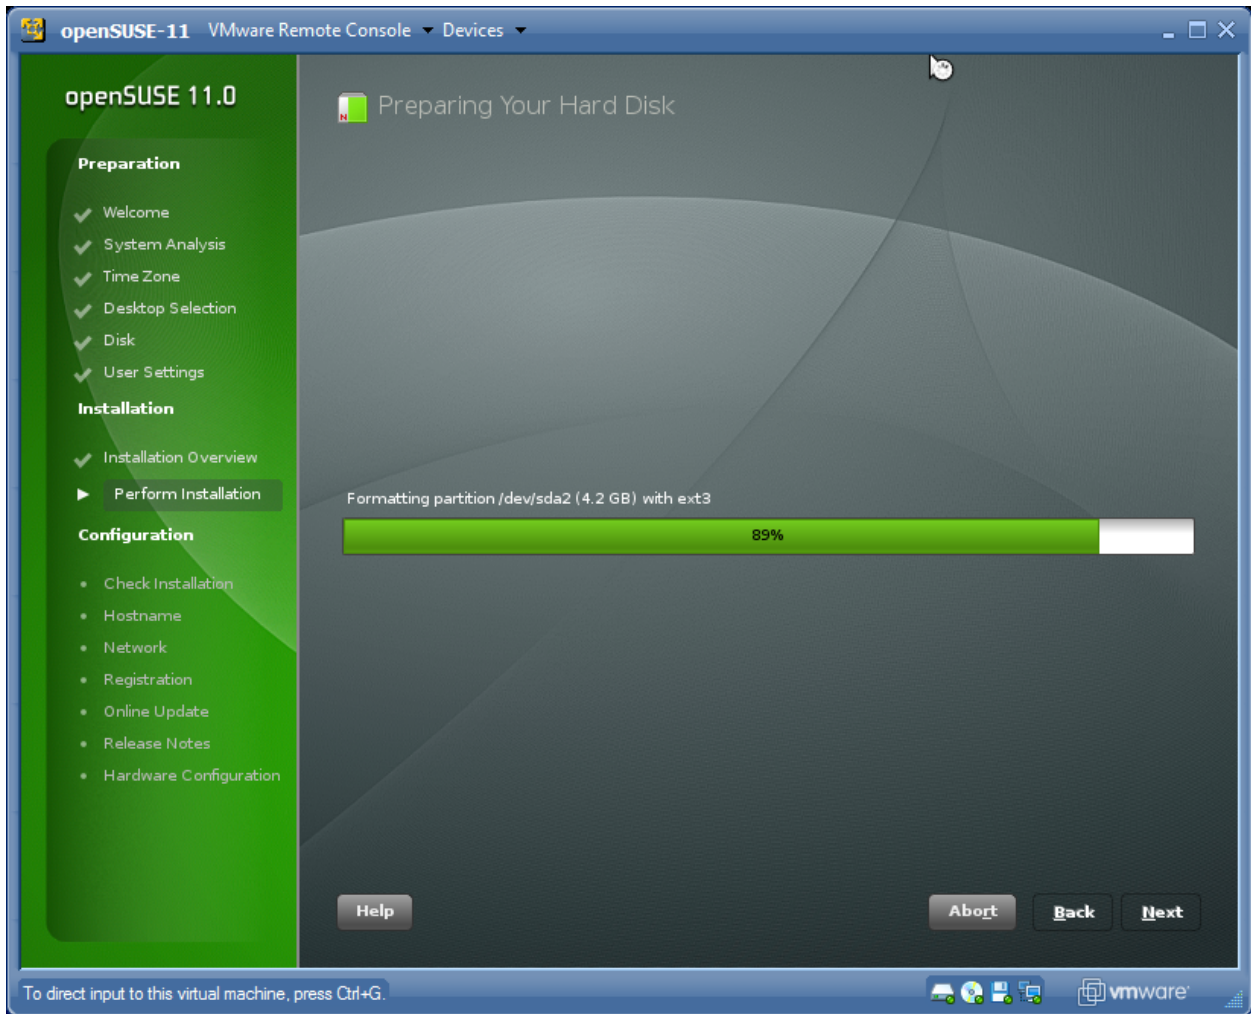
openSUSE-11 VMware Remote Console Devices

openSUSE 11.0

Preparation

Welcome
System Analysis
Time Zone
Desktop Selection
Disk
User Settings

Installation

Installation Overview
Perform Installation

Configuration

Check Installation
Hostname
Network
Registration
Online Update
Release Notes
Hardware Configuration

Preparing Your Hard Disk

Formatting partition /dev/sda2 (4.2 GB) with ext3

89%

Help

Abort

Back

Next

To direct input to this virtual machine, press Ctrl+G.

vmware